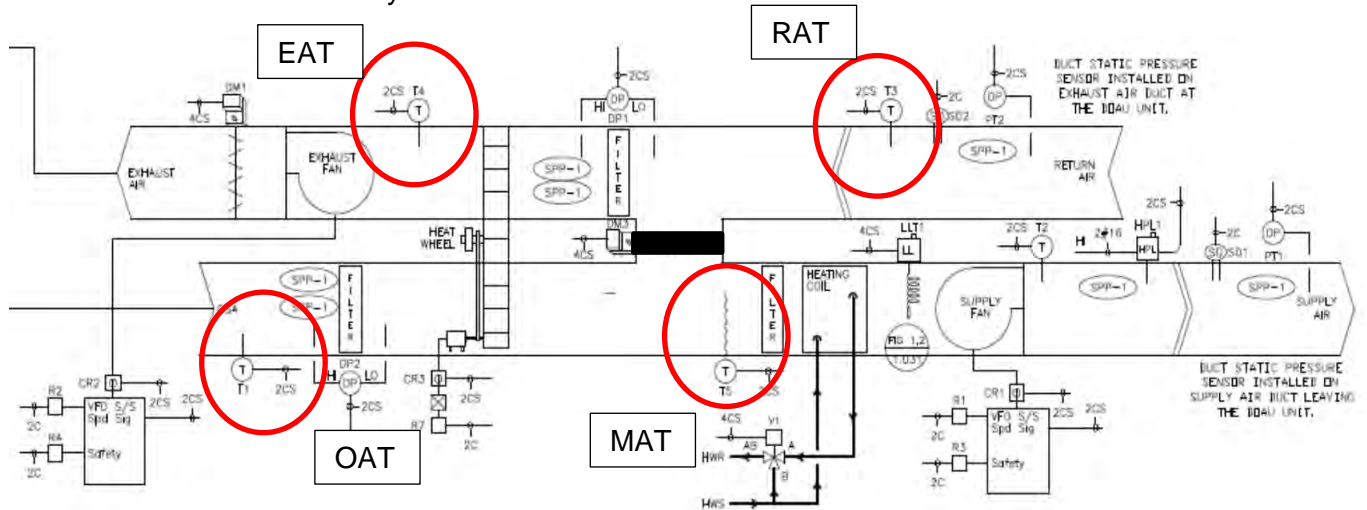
EAT

RAT

DM1

4CS

%

2CS T4

T

2CS

DP

HI LO

DP1

2CS T3

T

2C

SD SD2

2CS

DP

PT2

DUCT STATIC PRESSURE SENSOR INSTALLED ON EXHAUST AIR DUCT AT THE DOAU UNIT.

EXHAUST AIR

EXHAUST FAN

SPP-1

SPP-1

F I L T E R

SPP-1

RETURN AIR

DM3

%

4CS

HEAT WHEEL

LLT1

4CS

LL

2CS T2

T

HI

2#16

HPL1

HPL

2CS

2C

SD SD1

2CS

DP

PT1

SPP-1

SPP-1

F I L T E R

HEATING COIL

SUPPLY FAN

SPP-1

SPP-1

SUPPLY AIR

F I L T E R

T

T1

2CS

DP2

HI DP LO

2CS

T

T5

2CS

FIG 1,2

1.03

DUCT STATIC PRESSURE SENSOR INSTALLED ON SUPPLY AIR DUCT LEAVING THE DOAU UNIT.

CR2

R2

2C

R4

2C

VFD S/S Spd Sig

Safety

2CS

2CS

CR3

2CS

R7

2C

OAT

MAT

4CS

V1

AB

A

B

HWR

HWS

CR1

R1

2C

R3

2C

VFD S/S Spd Sig

Safety

2CS

2CS